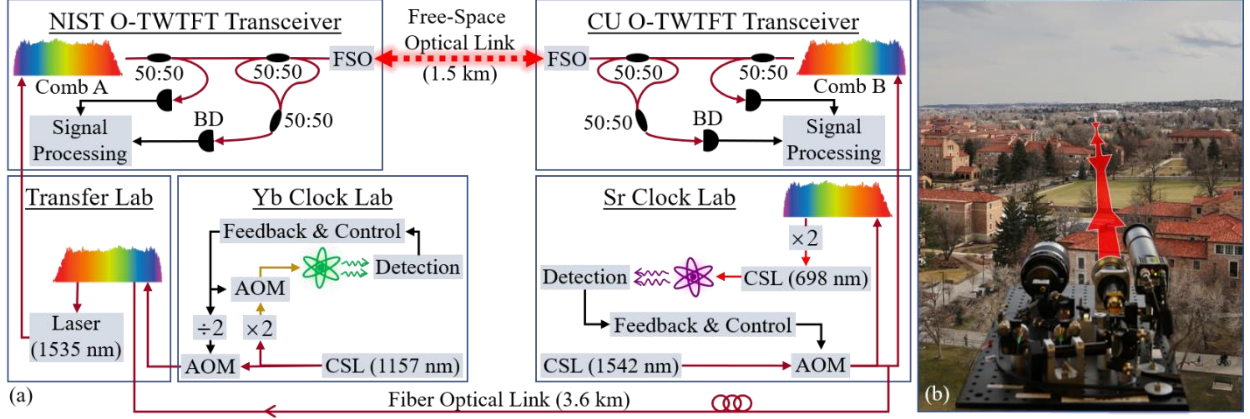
NIST O-TWTFT Transceiver

Free-Space Optical Link (1.5 km)

CU O-TWTFT Transceiver

50:50
50:50
FSO
FSO
50:50
50:50
Comb A
Comb B
50:50
50:50
BD
BD
Signal Processing
Signal Processing

Transfer Lab

Laser (1535 nm)

Yb Clock Lab

Feedback & Control
Detection
AOM
÷2
×2
AOM
CSL (1157 nm)

Sr Clock Lab

×2
Detection
CSL (698 nm)
Feedback & Control
CSL (1542 nm)
AOM

(a)
Fiber Optical Link (3.6 km)

(b)